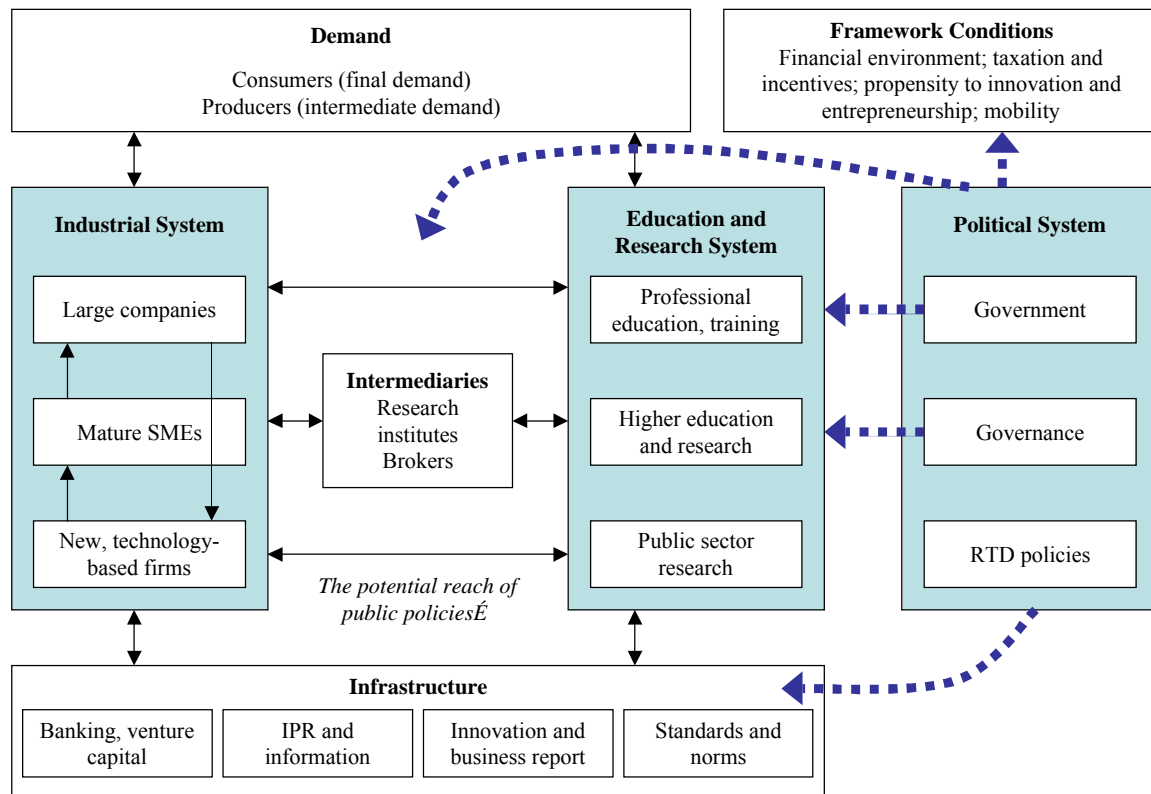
Demand

Consumers (final demand)
Producers (intermediate demand)

Framework Conditions

Financial environment; taxation and incentives; propensity to innovation and entrepreneurship; mobility

Industrial System

Large companies

Mature SMEs

New, technology-based firms

Intermediaries
Research institutes
Brokers

Education and Research System

Professional education, training

Higher education and research

Public sector research

Political System

Government

Governance

RTD policies

The potential reach of public policiesÉ

Infrastructure

Banking, venture capital

IPR and information

Innovation and business report

Standards and norms